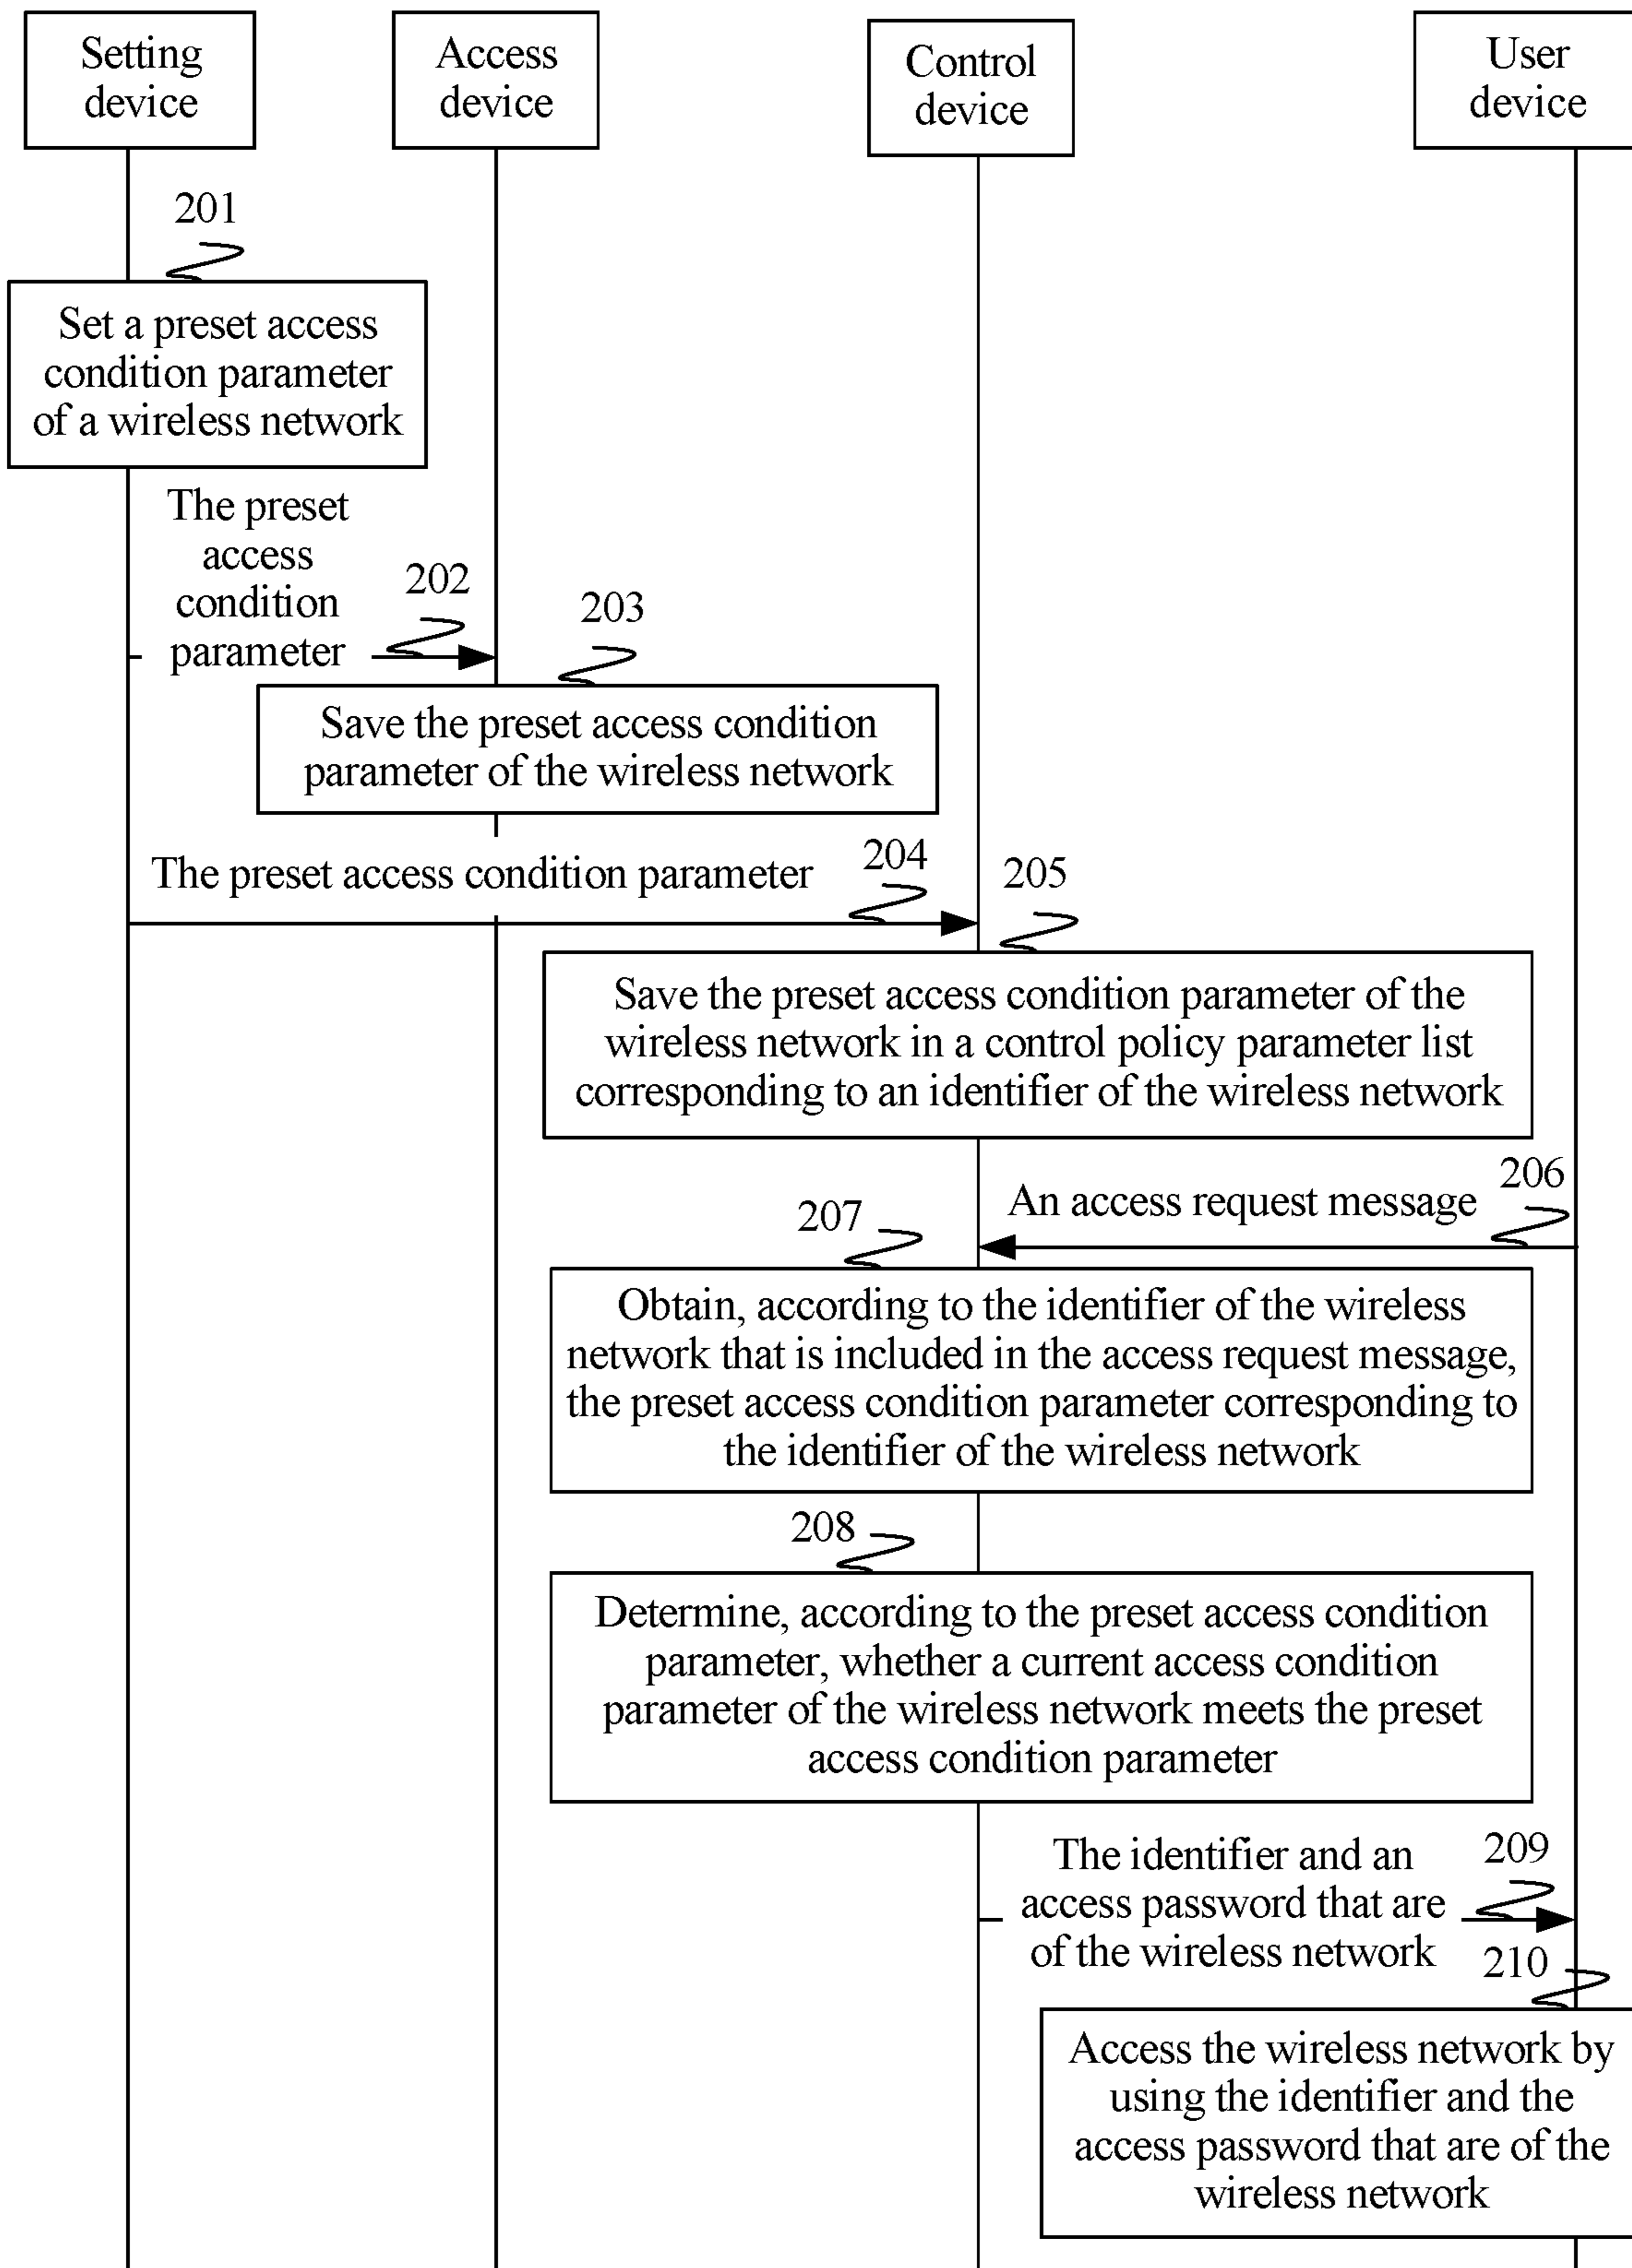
Setting device

Access device

Control device

User device

201

Set a preset access condition parameter of a wireless network

The preset access condition parameter

202

203

Save the preset access condition parameter of the wireless network

The preset access condition parameter

204

205

Save the preset access condition parameter of the wireless network in a control policy parameter list corresponding to an identifier of the wireless network

206

An access request message

207

Obtain, according to the identifier of the wireless network that is included in the access request message, the preset access condition parameter corresponding to the identifier of the wireless network

208

Determine, according to the preset access condition parameter, whether a current access condition parameter of the wireless network meets the preset access condition parameter

The identifier and an access password that are of the wireless network

209

210

Access the wireless network by using the identifier and the access password that are of the wireless network